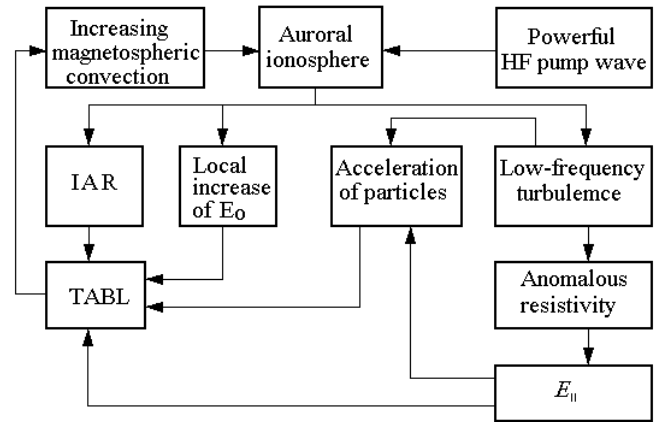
Increasing magnetospheric convection

Auroral ionosphere

Powerful HF pump wave

IAR

Local increase of $E_0$

Acceleration of particles

Low-frequency turbulemce

TABL

Anomalous resistivity

$E_{\parallel}$